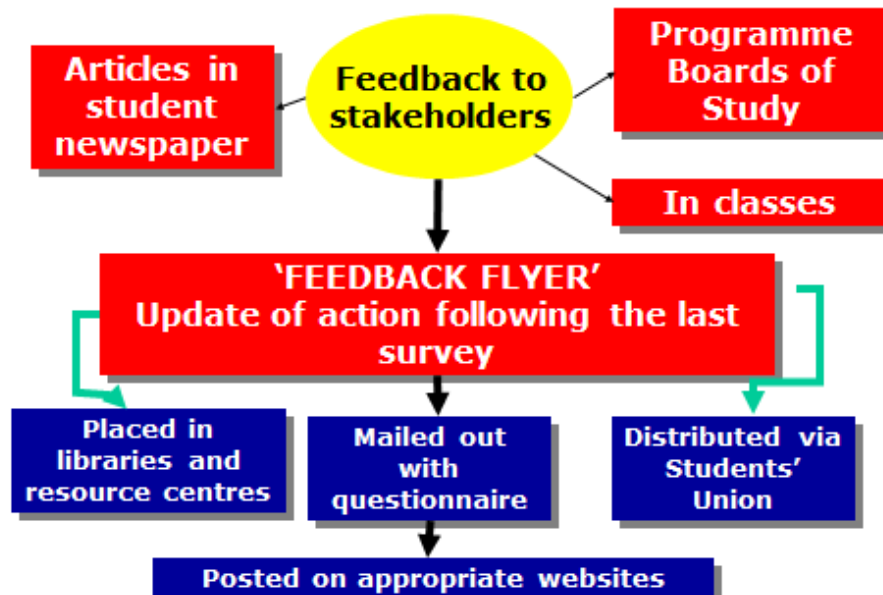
Articles in student newspaper

Feedback to stakeholders

Programme Boards of Study

In classes

‘FEEDBACK FLYER’
Update of action following the last survey

Placed in libraries and resource centres

Mailed out with questionnaire

Distributed via Students’ Union

Posted on appropriate websites